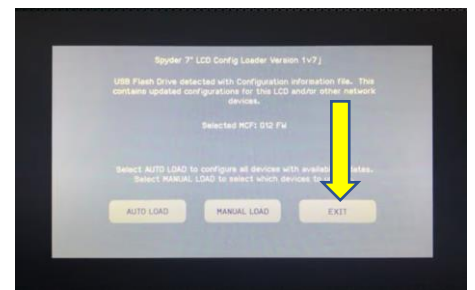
Spyder 7" LCD Config Loader Version 1v7j

USB Flash Drive detected with Configuration information file. This contains updated configurations for this LCD and/or other network devices.

Selected MCF: 012 FW

Select AUTO LOAD to configure all devices with availa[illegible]dates. Select MANUAL LOAD to select which devices to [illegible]

AUTO LOAD

MANUAL LOAD

EXIT